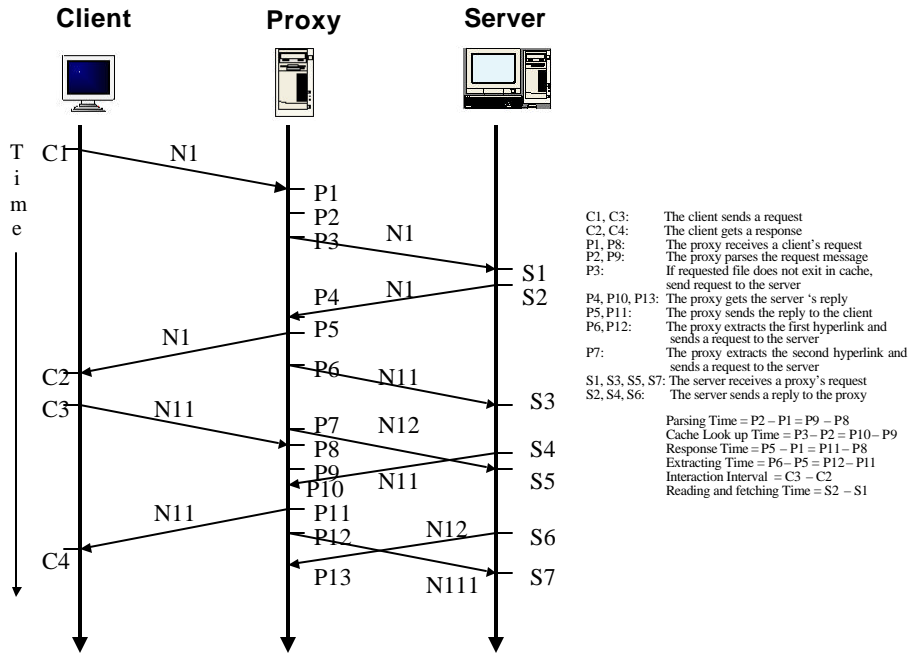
Client Proxy Server

T
i
m
e

C1 N1 P1 P2 P3 N1 S1 P4 N1 S2 P5 N1 C2 P6 N11 S3 C3 N11 P7 N12 P8 S4 P9 P10 N11 S5 N11 P11 N12 S6 C4 P12 P13 N111 S7

C1, C3: The client sends a request
C2, C4: The client gets a response
P1, P8: The proxy receives a client's request
P2, P9: The proxy parses the request message
P3: If requested file does not exit in cache, send request to the server
P4, P10, P13: The proxy gets the server 's reply
P5, P11: The proxy sends the reply to the client
P6, P12: The proxy extracts the first hyperlink and sends a request to the server
P7: The proxy extracts the second hyperlink and sends a request to the server
S1, S3, S5, S7: The server receives a proxy's request
S2, S4, S6: The server sends a reply to the proxy

Parsing Time = P2 – P1 = P9 – P8
Cache Look up Time = P3 – P2 = P10 – P9
Response Time = P5 – P1 = P11 – P8
Extracting Time = P6 – P5 = P12 – P11
Interaction Interval = C3 – C2
Reading and fetching Time = S2 – S1